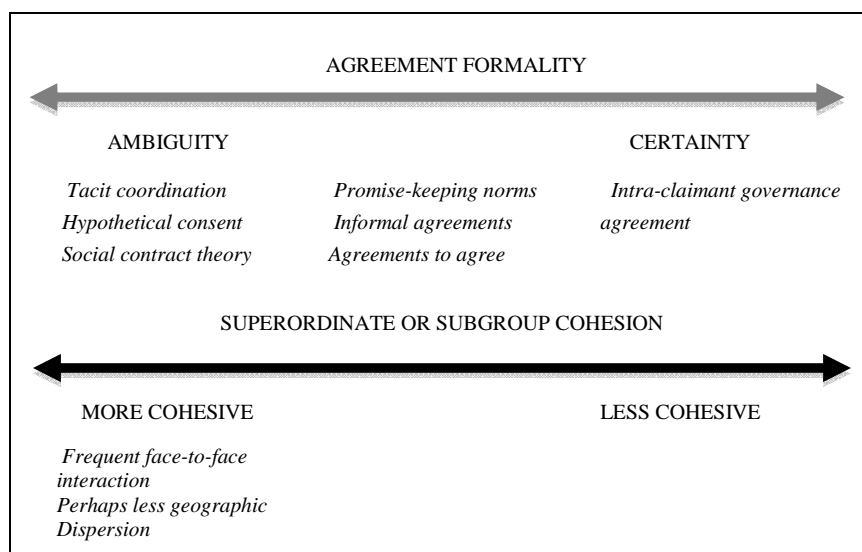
AGREEMENT FORMALITY

AMBIGUITY

CERTAINTY

Tacit coordination
Hypothetical consent
Social contract theory

Promise-keeping norms
Informal agreements
Agreements to agree

Intra-claimant governance agreement

SUPERORDINATE OR SUBGROUP COHESION

MORE COHESIVE

LESS COHESIVE

Frequent face-to-face interaction
Perhaps less geographic Dispersion